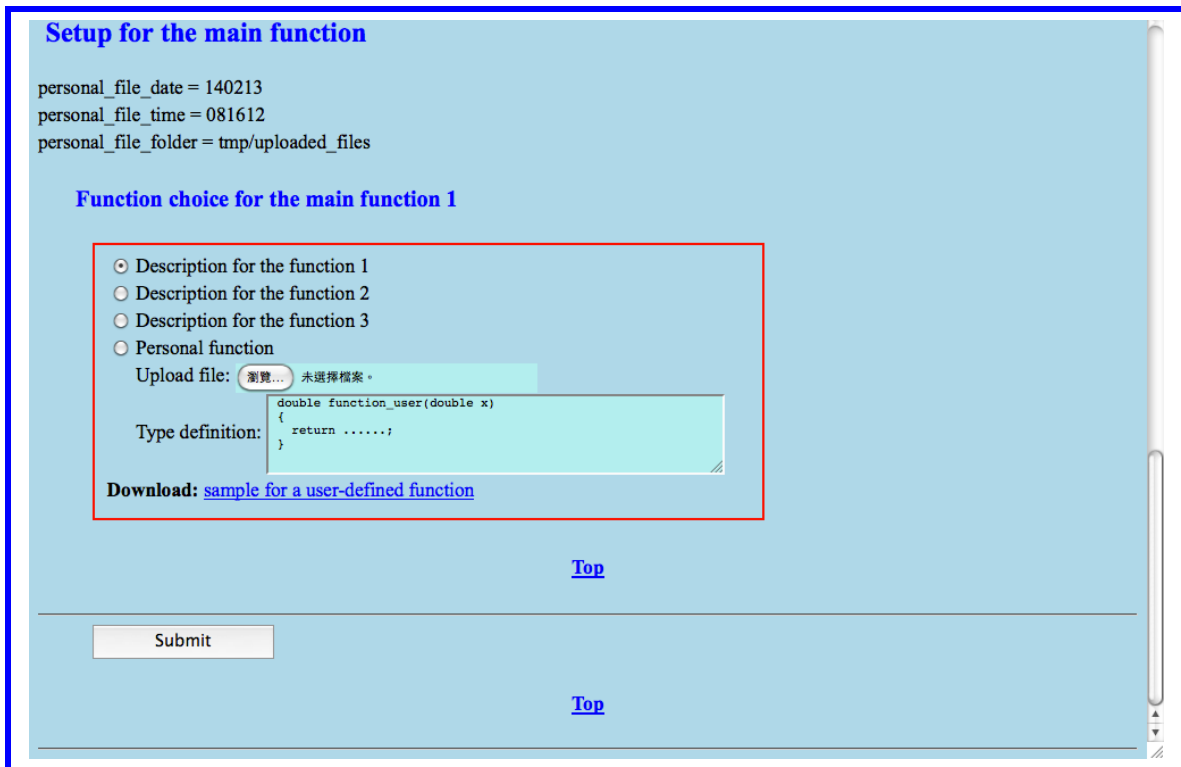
Setup for the main function

personal_file_date = 140213
personal_file_time = 081612
personal_file_folder = tmp/uploaded_files

Function choice for the main function 1

Description for the function 1
Description for the function 2
Description for the function 3
Personal function
Upload file: 瀏覽... 未選擇檔案。
Type definition:
double function_user(double x)
{
  return ......;
}
Download: sample for a user-defined function

Top

Submit

Top